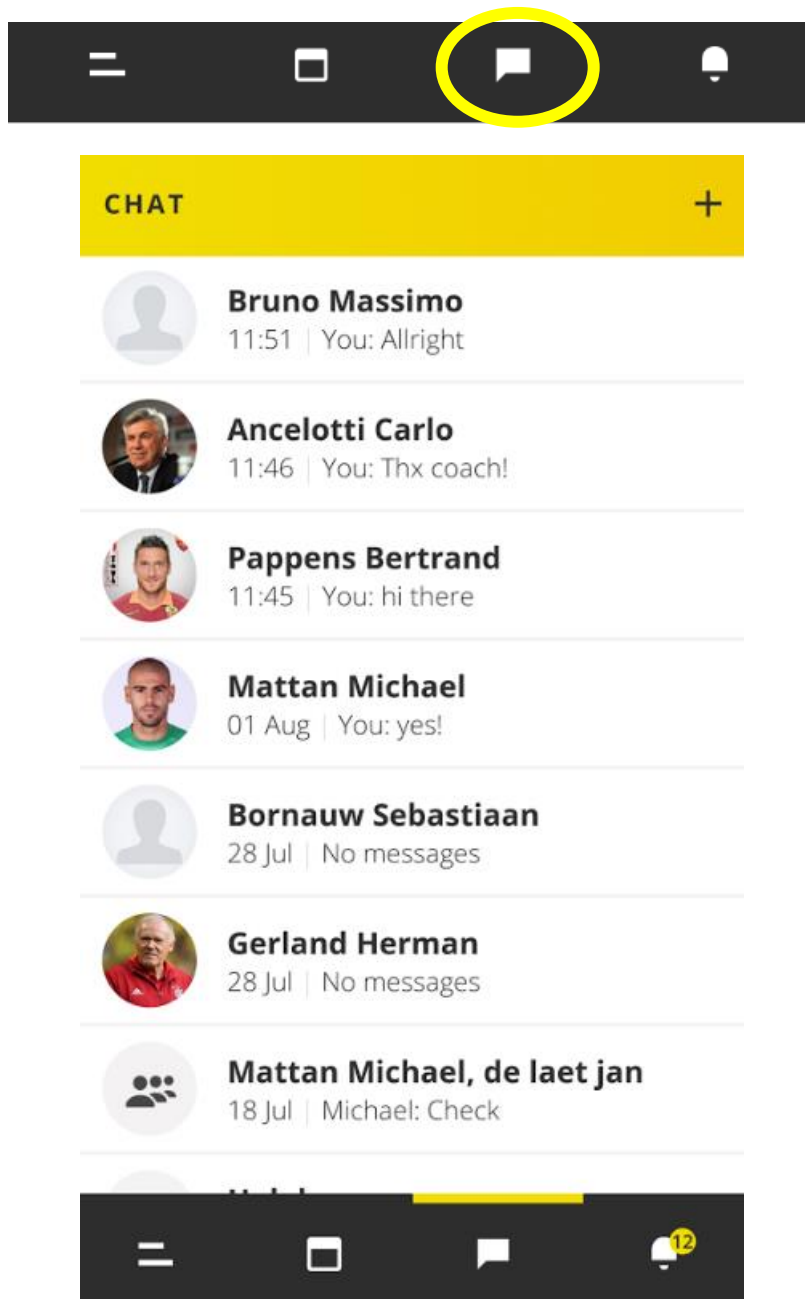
CHAT +

Bruno Massimo
11:51 | You: Allright

Ancelotti Carlo
11:46 | You: Thx coach!

Pappens Bertrand
11:45 | You: hi there

Mattan Michael
01 Aug | You: yes!

Bornauw Sebastiaan
28 Jul | No messages

Gerland Herman
28 Jul | No messages

Mattan Michael, de laet jan
18 Jul | Michael: Check

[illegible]

12